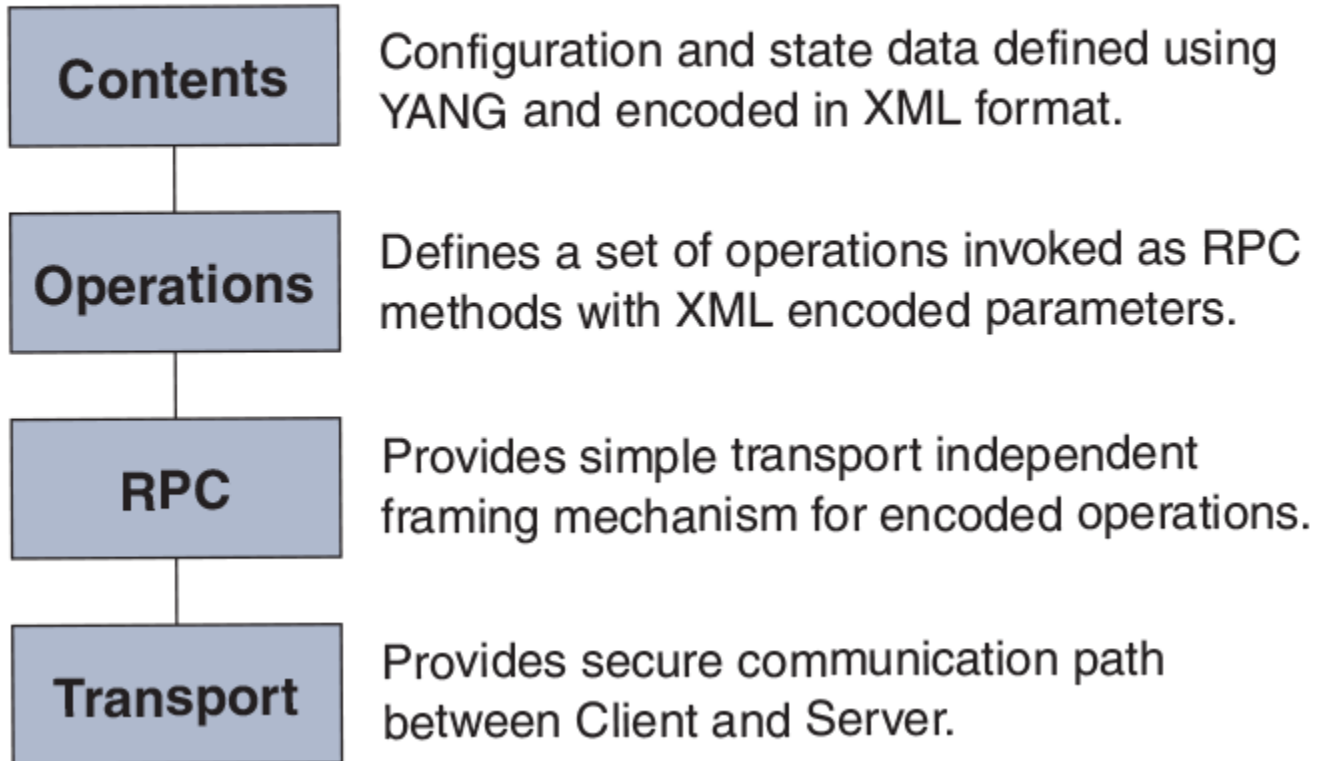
Contents

Configuration and state data defined using YANG and encoded in XML format.

Operations

Defines a set of operations invoked as RPC methods with XML encoded parameters.

RPC

Provides simple transport independent framing mechanism for encoded operations.

Transport

Provides secure communication path between Client and Server.